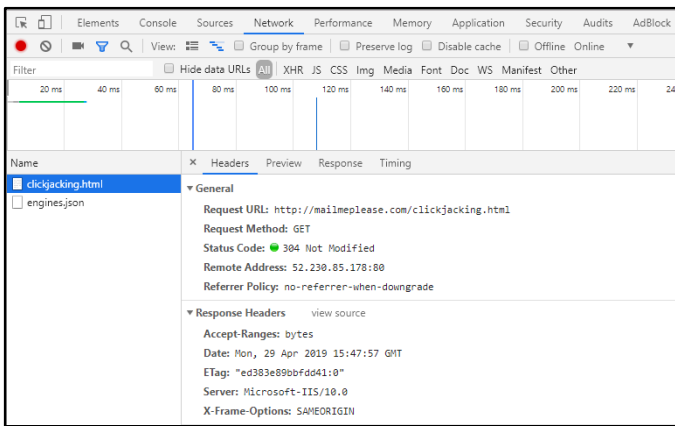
Elements Console Sources Network Performance Memory Application Security Audits AdBlock

View: Group by frame Preserve log Disable cache Offline Online

Filter Hide data URLs All XHR JS CSS Img Media Font Doc WS Manifest Other

20 ms 40 ms 60 ms 80 ms 100 ms 120 ms 140 ms 160 ms 180 ms 200 ms 220 ms 24

Name
clickjacking.html
engines.json

× Headers Preview Response Timing

▼ General
Request URL: http://mailmeplease.com/clickjacking.html
Request Method: GET
Status Code: 304 Not Modified
Remote Address: 52.230.85.178:80
Referrer Policy: no-referrer-when-downgrade

▼ Response Headers view source
Accept-Ranges: bytes
Date: Mon, 29 Apr 2019 15:47:57 GMT
ETag: "ed383e89bbfdd41:0"
Server: Microsoft-IIS/10.0
X-Frame-Options: SAMEORIGIN